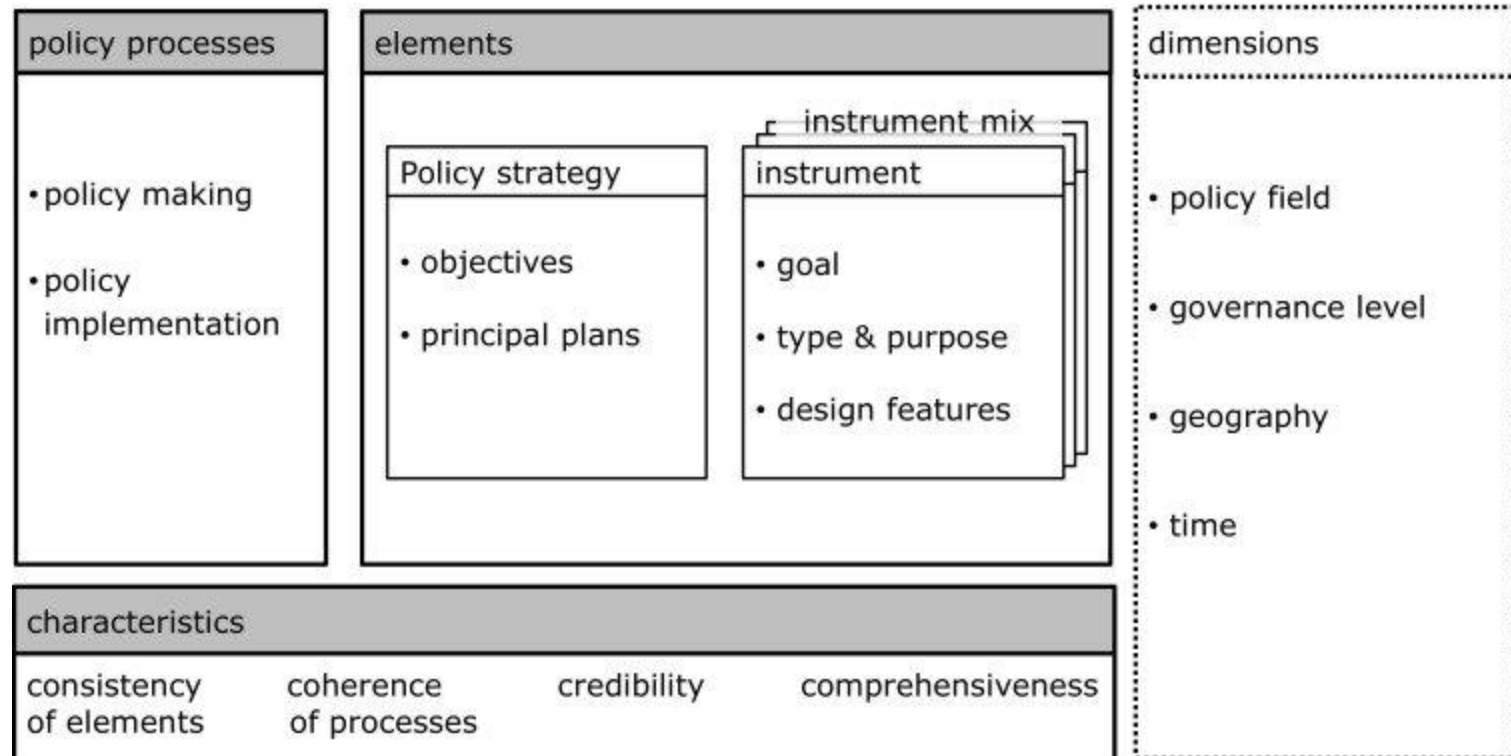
policy processes

• policy making

• policy implementation

elements

Policy strategy

• objectives

• principal plans

instrument mix

instrument

• goal

• type & purpose

• design features

dimensions

• policy field

• governance level

• geography

• time

characteristics

consistency of elements

coherence of processes

credibility

comprehensiveness